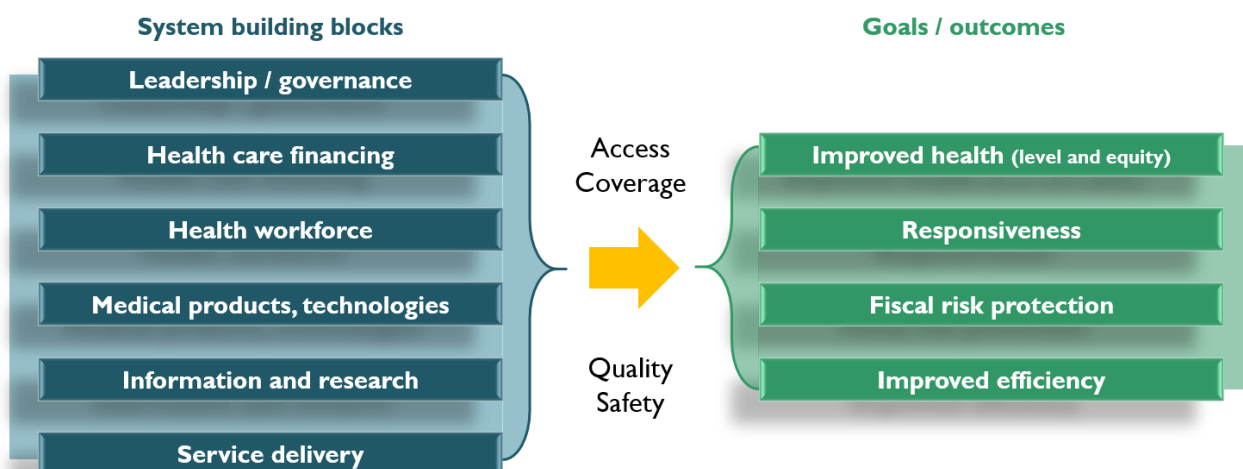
System building blocks

Leadership / governance

Health care financing

Health workforce

Medical products, technologies

Information and research

Service delivery

Access
Coverage

Quality
Safety

Goals / outcomes

Improved health (level and equity)

Responsiveness

Fiscal risk protection

Improved efficiency